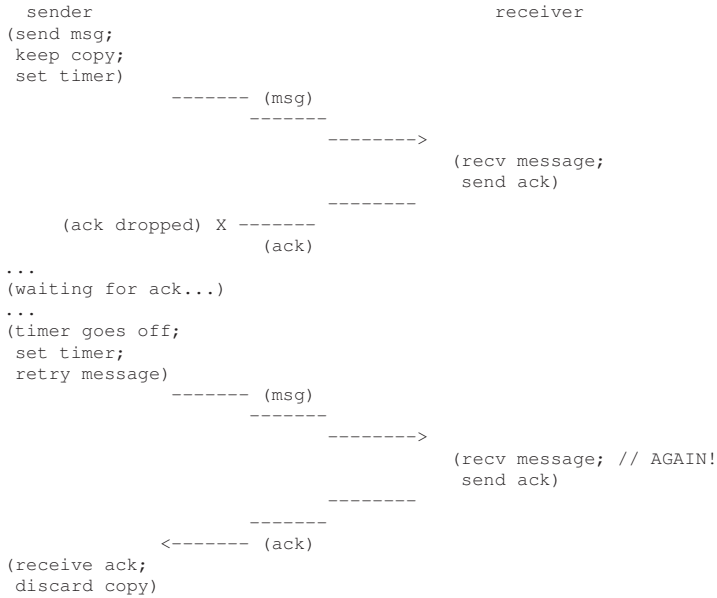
sender receiver
(send msg;
keep copy;
set timer)
------- (msg)
-------
-------->
(recv message;
send ack)
--------
(ack dropped) X -------
(ack)
...
(waiting for ack...)
...
(timer goes off;
set timer;
retry message)
------- (msg)
-------
-------->
(recv message; // AGAIN!
send ack)
--------
-------
<------- (ack)
(receive ack;
discard copy)